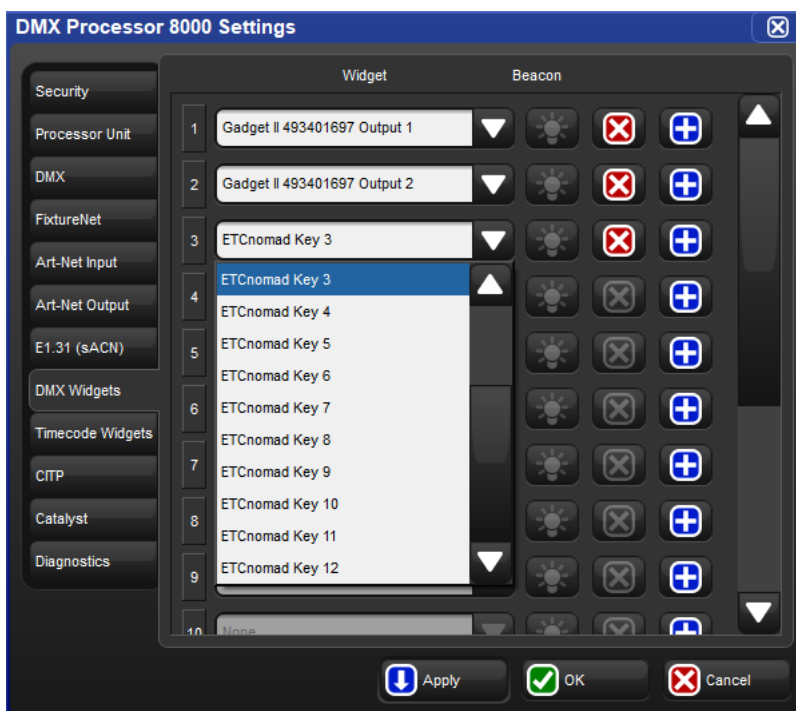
DMX Processor 8000 Settings

Security
Processor Unit
DMX
FixtureNet
Art-Net Input
Art-Net Output
E1.31 (sACN)
DMX Widgets
Timecode Widgets
CITP
Catalyst
Diagnostics

Widget
Beacon

1 Gadget II 493401697 Output 1
2 Gadget II 493401697 Output 2
3 ETCnomad Key 3
4
5
6
7
8
9
10 None

ETCnomad Key 3
ETCnomad Key 4
ETCnomad Key 5
ETCnomad Key 6
ETCnomad Key 7
ETCnomad Key 8
ETCnomad Key 9
ETCnomad Key 10
ETCnomad Key 11
ETCnomad Key 12

Apply
OK
Cancel